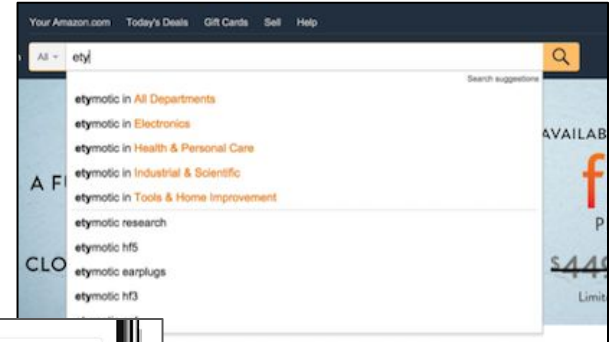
Your Amazon.com Today's Deals Gift Cards Sell Help

All ety

Search suggestions

etymotic in All Departments
etymotic in Electronics
etymotic in Health & Personal Care
etymotic in Industrial & Scientific
etymotic in Tools & Home Improvement
etymotic research
etymotic hf5
etymotic earplugs
etymotic hf3

A F

CLO

AVAILAB

f

P

$449

Limit